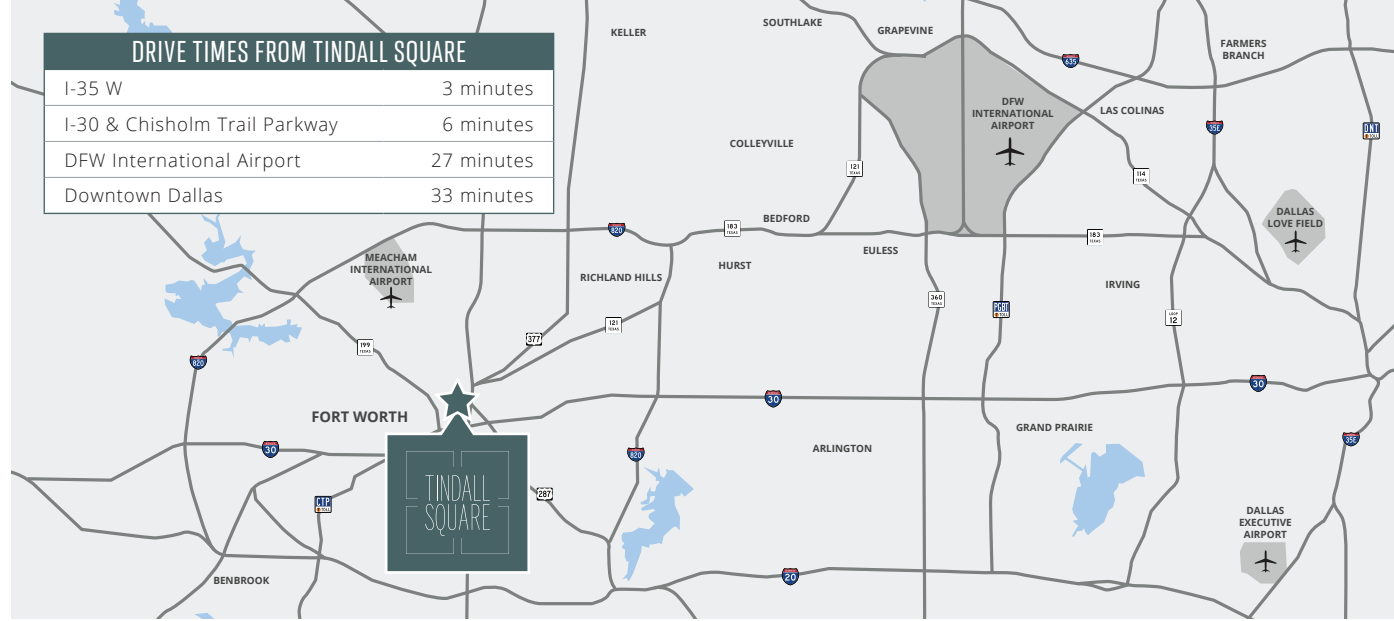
DRIVE TIMES FROM TINDALL SQUARE

| | |
|---|---|
| I-35 W | 3 minutes |
| I-30 & Chisholm Trail Parkway | 6 minutes |
| DFW International Airport | 27 minutes |
| Downtown Dallas | 33 minutes |

KELLER
SOUTHLAKE
GRAPEVINE
FARMERS BRANCH
635
DFW INTERNATIONAL AIRPORT
LAS COLINAS
35E
DNT
COLLEYVILLE
121
114
DALLAS LOVE FIELD
820
183
BEDFORD
183
EULESS
MEACHAM INTERNATIONAL AIRPORT
RICHLAND HILLS
HURST
IRVING
121
360
PGBT
LOOP 12
377
199
820
30
30
FORT WORTH
35E
GRAND PRAIRIE
30
820
ARLINGTON
TINDALL SQUARE
287
CTP
DALLAS EXECUTIVE AIRPORT
20
BENBROOK